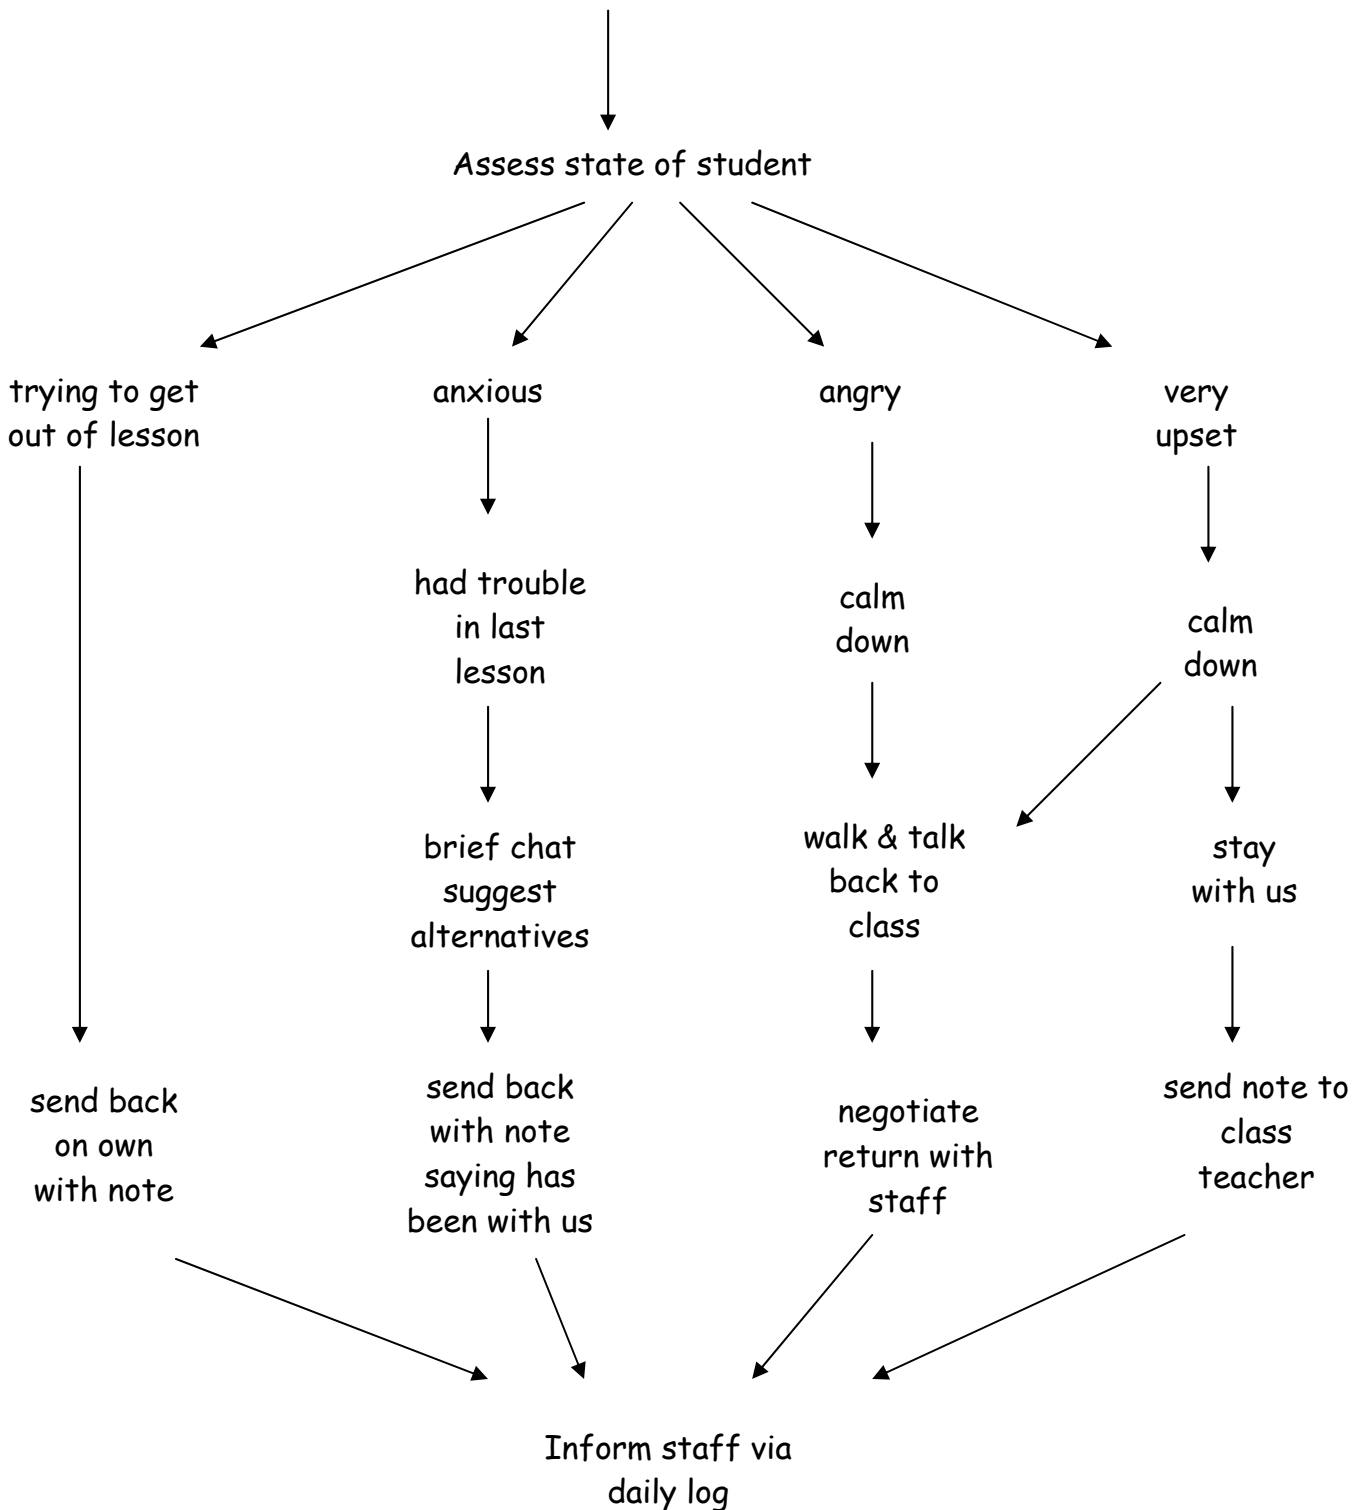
Assess state of student

trying to get out of lesson

send back on own with note

anxious

had trouble in last lesson

brief chat suggest alternatives

send back with note saying has been with us

angry

calm down

walk & talk back to class

negotiate return with staff

very upset

calm down

stay with us

send note to class teacher

Inform staff via daily log